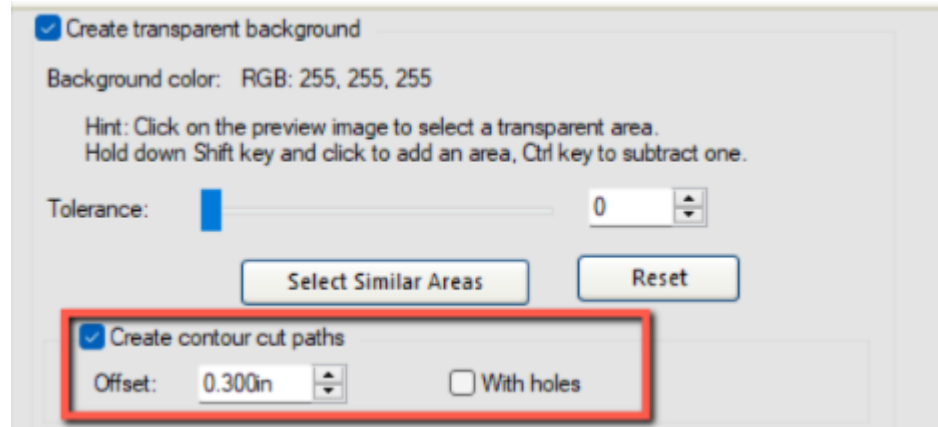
Create transparent background

Background color: RGB: 255, 255, 255

Hint: Click on the preview image to select a transparent area.
Hold down Shift key and click to add an area, Ctrl key to subtract one.

Tolerance: 0

Select Similar Areas

Reset

Create contour cut paths

Offset: 0.300in

With holes